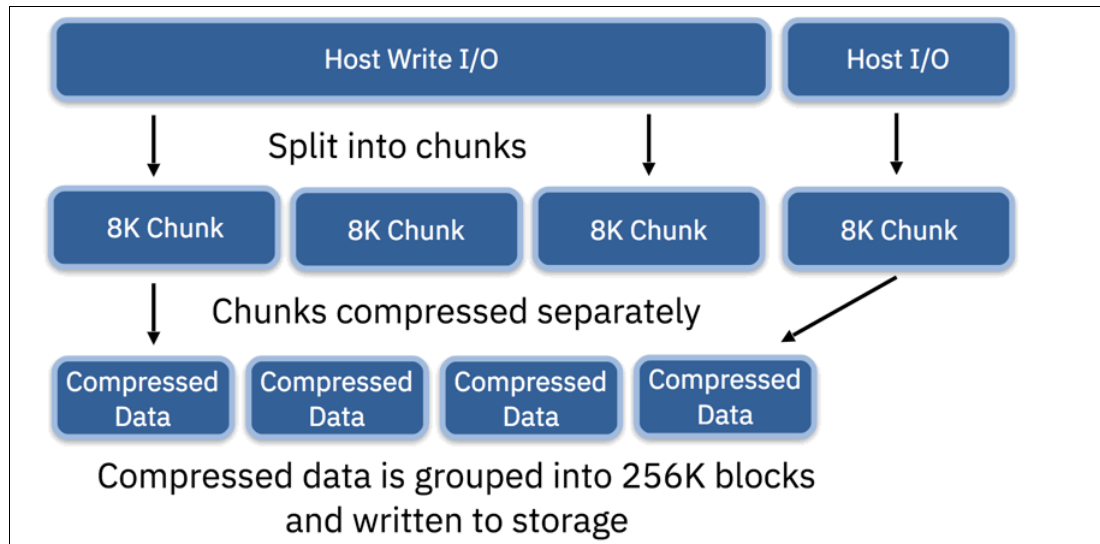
Host Write I/O

Host I/O

Split into chunks

8K Chunk

8K Chunk

8K Chunk

8K Chunk

Chunks compressed separately

Compressed Data

Compressed Data

Compressed Data

Compressed Data

Compressed data is grouped into 256K blocks and written to storage